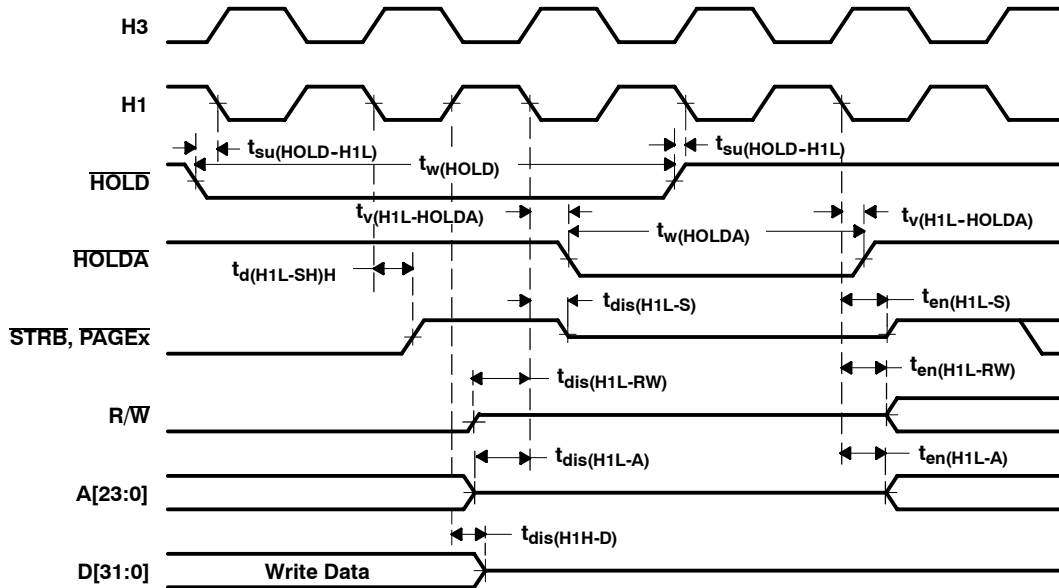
H3

H1

$t_{su(HOLD-H1L)}$

$t_{w(HOLD)}$

$t_{su(HOLD-H1L)}$

$\overline{HOLD}$

$t_{v(H1L-HOLDA)}$

$t_{w(HOLDA)}$

$t_{v(H1L-HOLDA)}$

$\overline{HOLDA}$

$t_{d(H1L-SH)H}$

$t_{dis(H1L-S)}$

$t_{en(H1L-S)}$

$\overline{STRB}$, $\overline{PAGEx}$

$t_{dis(H1L-RW)}$

$t_{en(H1L-RW)}$

R/$\overline{W}$

$t_{dis(H1L-A)}$

$t_{en(H1L-A)}$

A[23:0]

$t_{dis(H1H-D)}$

D[31:0]

Write Data